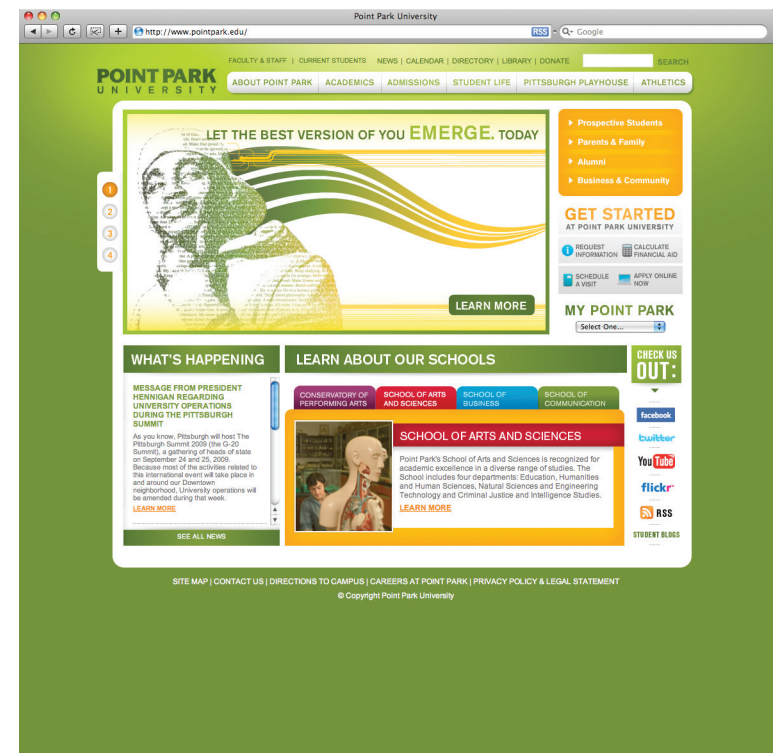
Point Park University

http://www.pointpark.edu/

RSS

Google

FACULTY & STAFF | CURRENT STUDENTS NEWS | CALENDAR | DIRECTORY | LIBRARY | DONATE SEARCH

POINT PARK UNIVERSITY

ABOUT POINT PARK | ACADEMICS | ADMISSIONS | STUDENT LIFE | PITTSBURGH PLAYHOUSE | ATHLETICS

LET THE BEST VERSION OF YOU EMERGE. TODAY

1 2 3 4

LEARN MORE

Prospective Students
Parents & Family
Alumni
Business & Community

GET STARTED AT POINT PARK UNIVERSITY

REQUEST INFORMATION
CALCULATE FINANCIAL AID
SCHEDULE A VISIT
APPLY ONLINE NOW

MY POINT PARK
Select One...

WHAT'S HAPPENING

MESSAGE FROM PRESIDENT HENNIGAN REGARDING UNIVERSITY OPERATIONS DURING THE PITTSBURGH SUMMIT

As you know, Pittsburgh will host The Pittsburgh Summit 2009 (the G-20 Summit), a gathering of heads of state on September 24 and 25, 2009. Because most of the activities related to this international event will take place in and around our Downtown neighborhood, University operations will be amended during that week.

LEARN MORE

SEE ALL NEWS

LEARN ABOUT OUR SCHOOLS

CONSERVATORY OF PERFORMING ARTS
SCHOOL OF ARTS AND SCIENCES
SCHOOL OF BUSINESS
SCHOOL OF COMMUNICATION

SCHOOL OF ARTS AND SCIENCES

Point Park's School of Arts and Sciences is recognized for academic excellence in a diverse range of studies. The School includes four departments: Education, Humanities and Human Sciences, Natural Sciences and Engineering Technology and Criminal Justice and Intelligence Studies.

LEARN MORE

CHECK US OUT:

facebook
twitter
YouTube
flickr
RSS
STUDENT BLOGS

SITE MAP | CONTACT US | DIRECTIONS TO CAMPUS | CAREERS AT POINT PARK | PRIVACY POLICY & LEGAL STATEMENT

© Copyright Point Park University